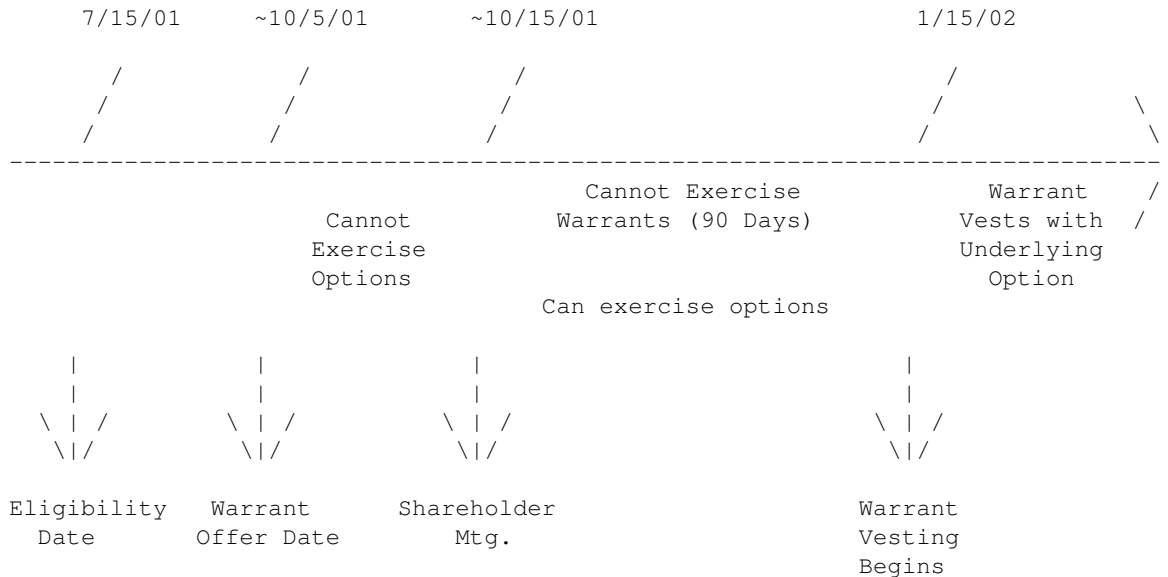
7/15/01 ~10/5/01 ~10/15/01 1/15/02

Cannot Exercise Warrants (90 Days)

Warrant Vests with Underlying Option

Cannot Exercise Options

Can exercise options

Eligibility Date

Warrant Offer Date

Shareholder Mtg.

Warrant Vesting Begins